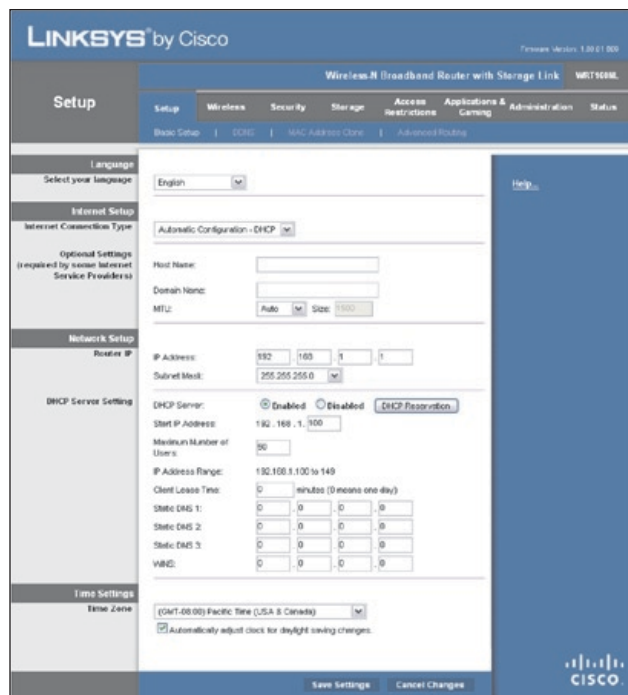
LINKSYS® by Cisco

Firmware Version: 1.00.01 009

Wireless-N Broadband Router with Storage Link WRT160NL

Setup

Setup | Wireless | Security | Storage | Access Restrictions | Applications & Gaming | Administration | Status

Basic Setup | DDNS | MAC Address Clone | Advanced Routing

Language
Select your language

English

Help...

Internet Setup
Internet Connection Type

Automatic Configuration - DHCP

Optional Settings (required by some Internet Service Providers)

Host Name:

Domain Name:

MTU: Auto Size: 1500

Network Setup
Router IP

IP Address: 192 . 168 . 1 . 1

Subnet Mask: 255.255.255.0

DHCP Server Setting

DHCP Server: Enabled Disabled DHCP Reservation

Start IP Address: 192 . 168 . 1. 100

Maximum Number of Users: 50

IP Address Range: 192.168.1.100 to 149

Client Lease Time: 0 minutes (0 means one day)

Static DNS 1: 0 . 0 . 0 . 0

Static DNS 2: 0 . 0 . 0 . 0

Static DNS 3: 0 . 0 . 0 . 0

WINS: 0 . 0 . 0 . 0

Time Settings
Time Zone

(GMT-08:00) Pacific Time (USA & Canada)

Automatically adjust clock for daylight saving changes.

Save Settings Cancel Changes

cisco.